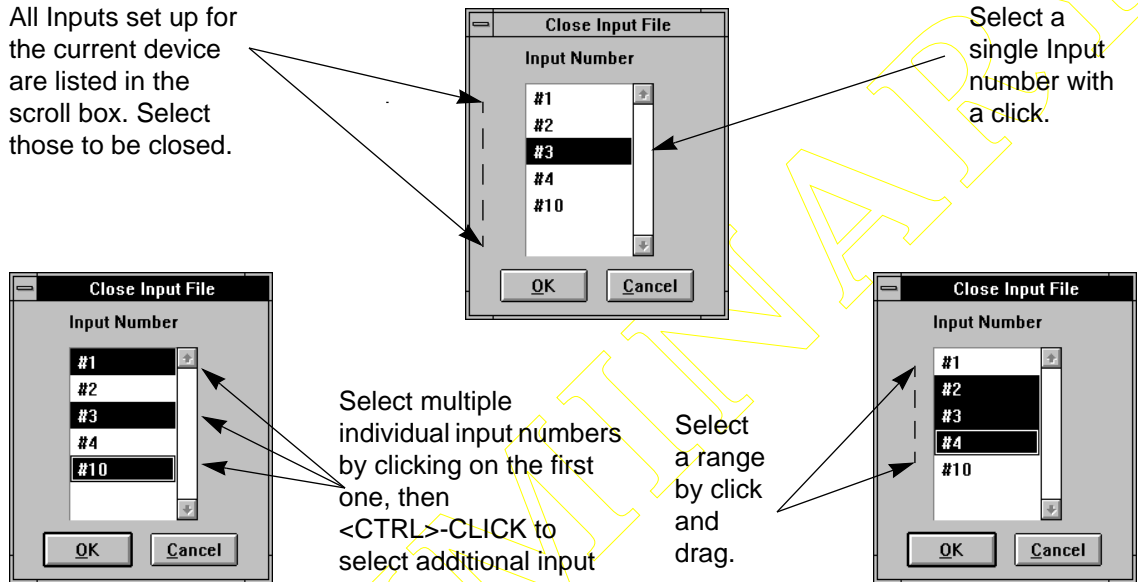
All Inputs set up for the current device are listed in the scroll box. Select those to be closed.

Close Input File

Input Number

#1
#2
#3
#4
#10

OK
Cancel

Select a single Input number with a click.

Close Input File

Input Number

#1
#2
#3
#4
#10

OK
Cancel

Select multiple individual input numbers by clicking on the first one, then <CTRL>-CLICK to select additional input

Select a range by click and drag.

Close Input File

Input Number

#1
#2
#3
#4
#10

OK
Cancel

PRELIMINARY